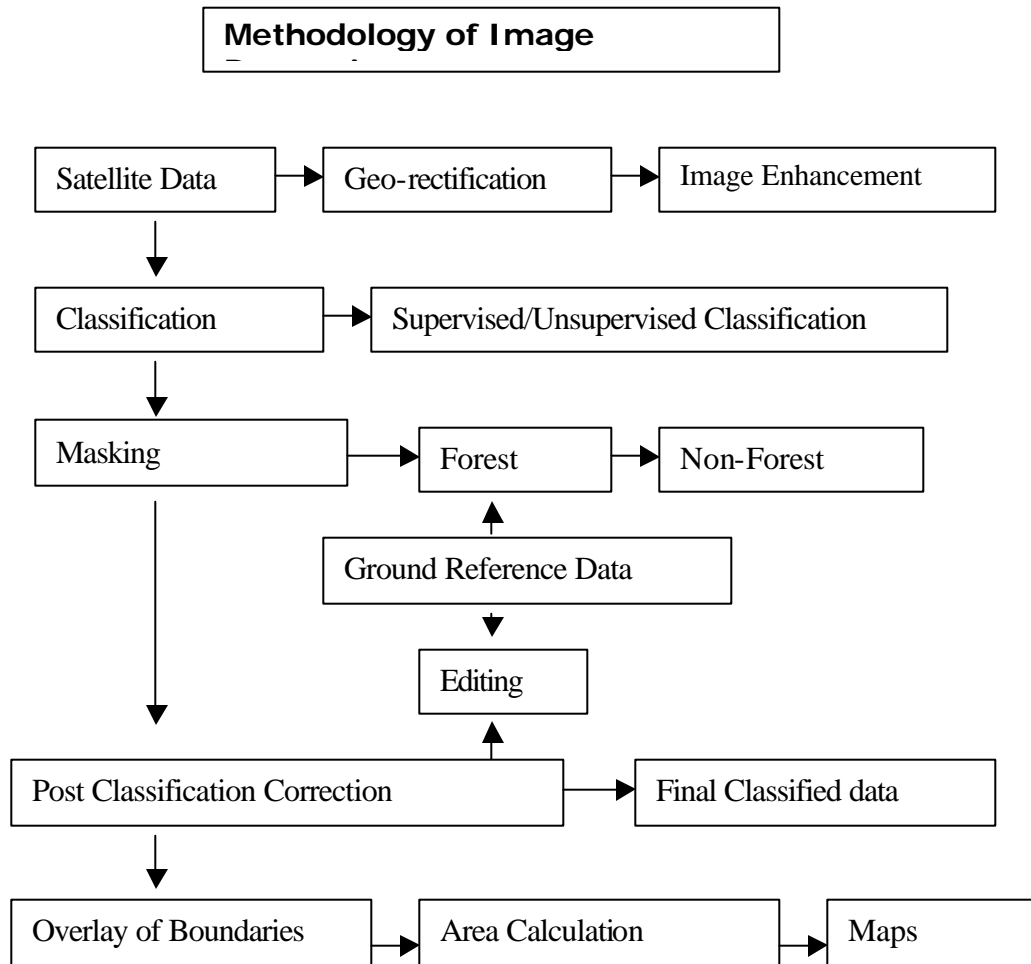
Methodology of Image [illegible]

Satellite Data

Geo-rectification

Image Enhancement

Classification

Supervised/Unsupervised Classification

Masking

Forest

Non-Forest

Ground Reference Data

Editing

Post Classification Correction

Final Classified data

Overlay of Boundaries

Area Calculation

Maps